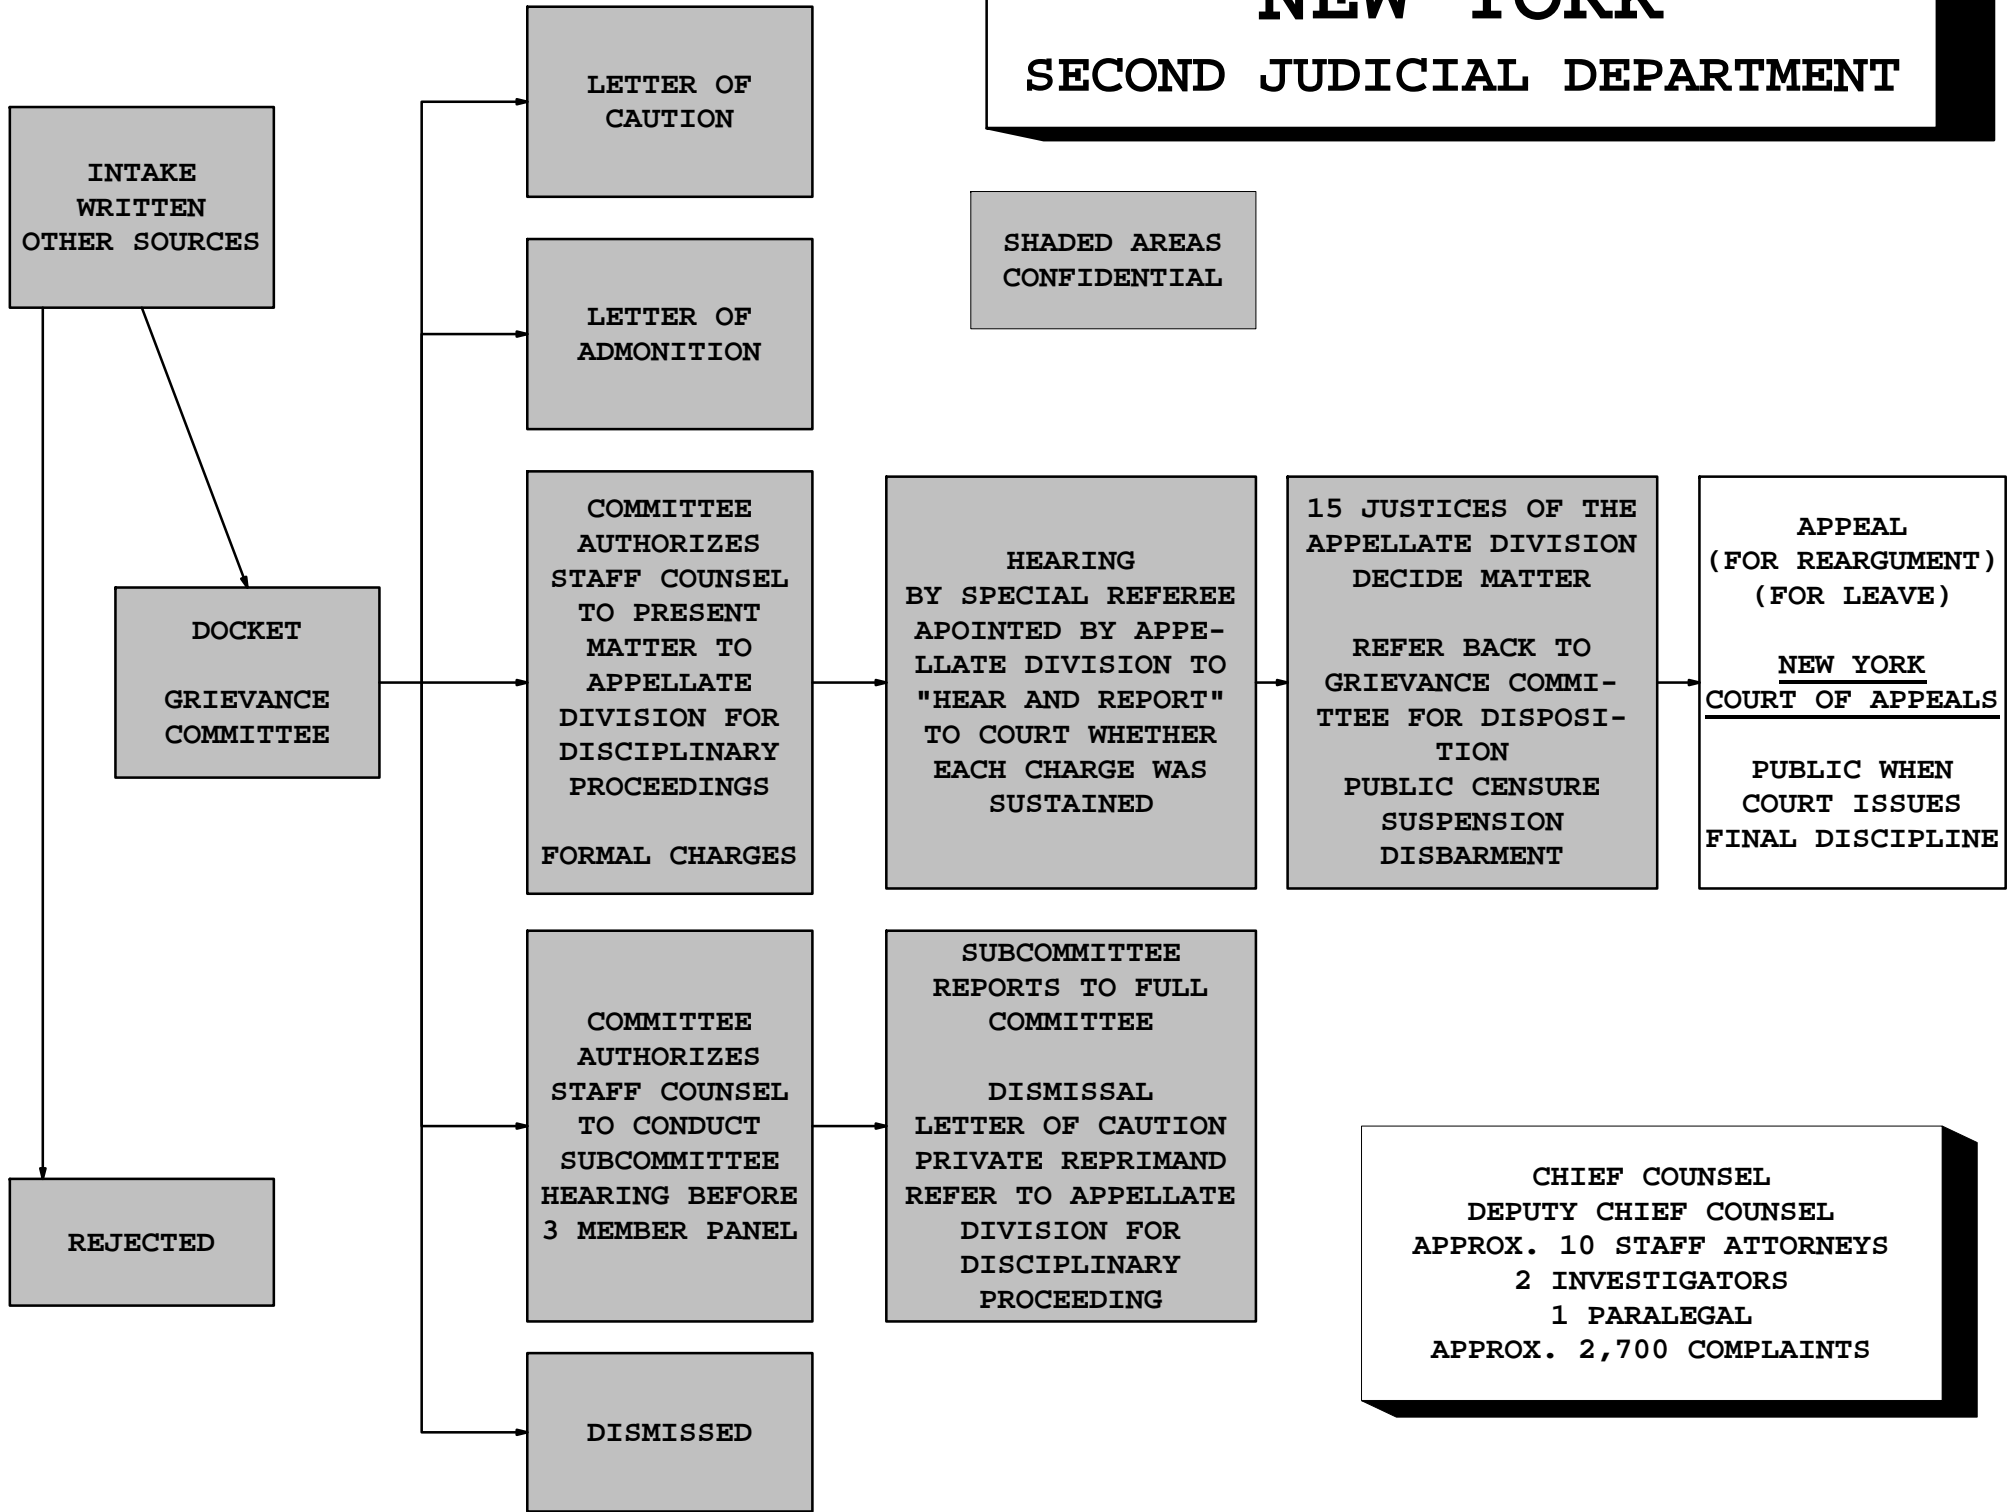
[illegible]
SECOND JUDICIAL DEPARTMENT

INTAKE
WRITTEN
OTHER SOURCES

LETTER OF CAUTION

LETTER OF ADMONITION

SHADED AREAS CONFIDENTIAL

DOCKET

GRIEVANCE COMMITTEE

COMMITTEE AUTHORIZES STAFF COUNSEL TO PRESENT MATTER TO APPELLATE DIVISION FOR DISCIPLINARY PROCEEDINGS

FORMAL CHARGES

HEARING BY SPECIAL REFEREE APOINTED BY APPELLATE DIVISION TO "HEAR AND REPORT" TO COURT WHETHER EACH CHARGE WAS SUSTAINED

15 JUSTICES OF THE APPELLATE DIVISION DECIDE MATTER

REFER BACK TO GRIEVANCE COMMITTEE FOR DISPOSITION
PUBLIC CENSURE
SUSPENSION
DISBARMENT

APPEAL
(FOR REARGUMENT)
(FOR LEAVE)

NEW YORK
COURT OF APPEALS

PUBLIC WHEN COURT ISSUES FINAL DISCIPLINE

COMMITTEE AUTHORIZES STAFF COUNSEL TO CONDUCT SUBCOMMITTEE HEARING BEFORE 3 MEMBER PANEL

SUBCOMMITTEE REPORTS TO FULL COMMITTEE

DISMISSAL
LETTER OF CAUTION
PRIVATE REPRIMAND
REFER TO APPELLATE DIVISION FOR DISCIPLINARY PROCEEDING

REJECTED

CHIEF COUNSEL
DEPUTY CHIEF COUNSEL
APPROX. 10 STAFF ATTORNEYS
2 INVESTIGATORS
1 PARALEGAL
APPROX. 2,700 COMPLAINTS

DISMISSED